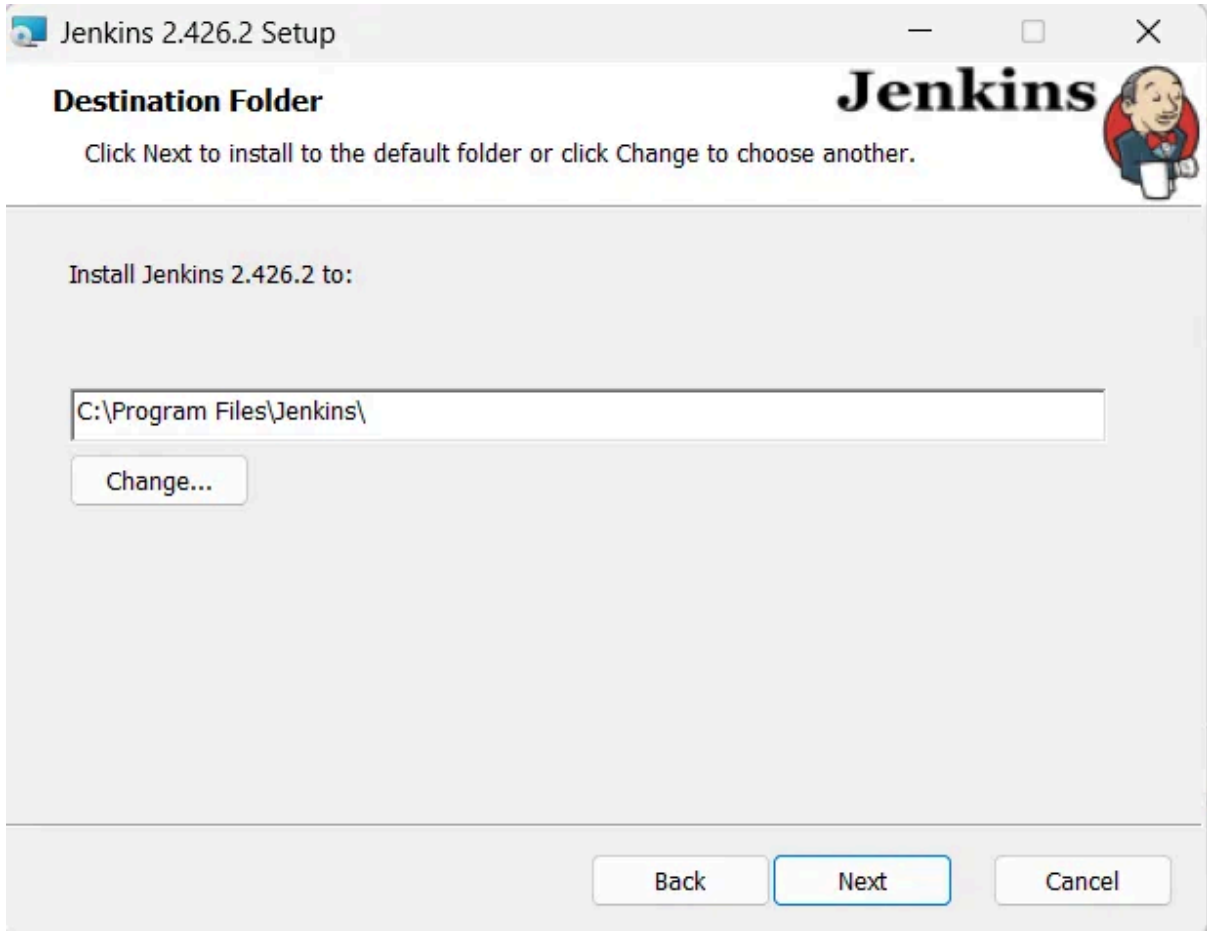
Jenkins 2.426.2 Setup

Destination Folder

Jenkins

Click Next to install to the default folder or click Change to choose another.

Install Jenkins 2.426.2 to:

C:\Program Files\Jenkins\

Change...

Back

Next

Cancel